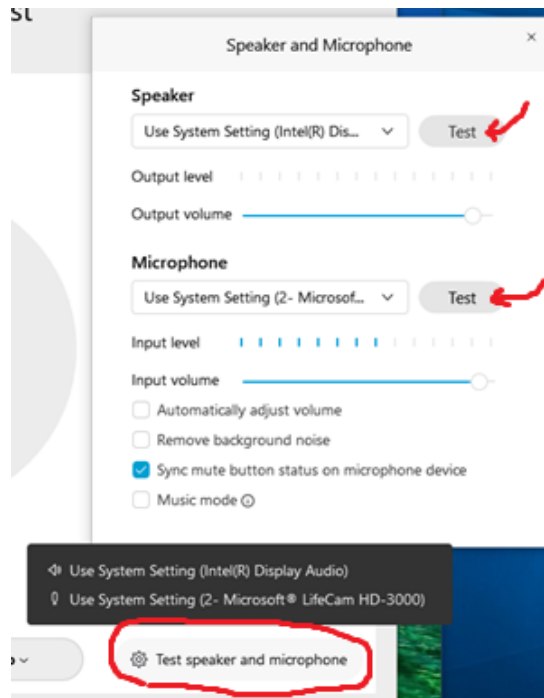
st

Speaker and Microphone

×

Speaker

Use System Setting (Intel(R) Dis...

Test

Output level

Output volume

Microphone

Use System Setting (2- Microsof...

Test

Input level

Input volume

Automatically adjust volume

Remove background noise

Sync mute button status on microphone device

Music mode

Use System Setting (Intel(R) Display Audio)

Use System Setting (2- Microsoft® LifeCam HD-3000)

Test speaker and microphone